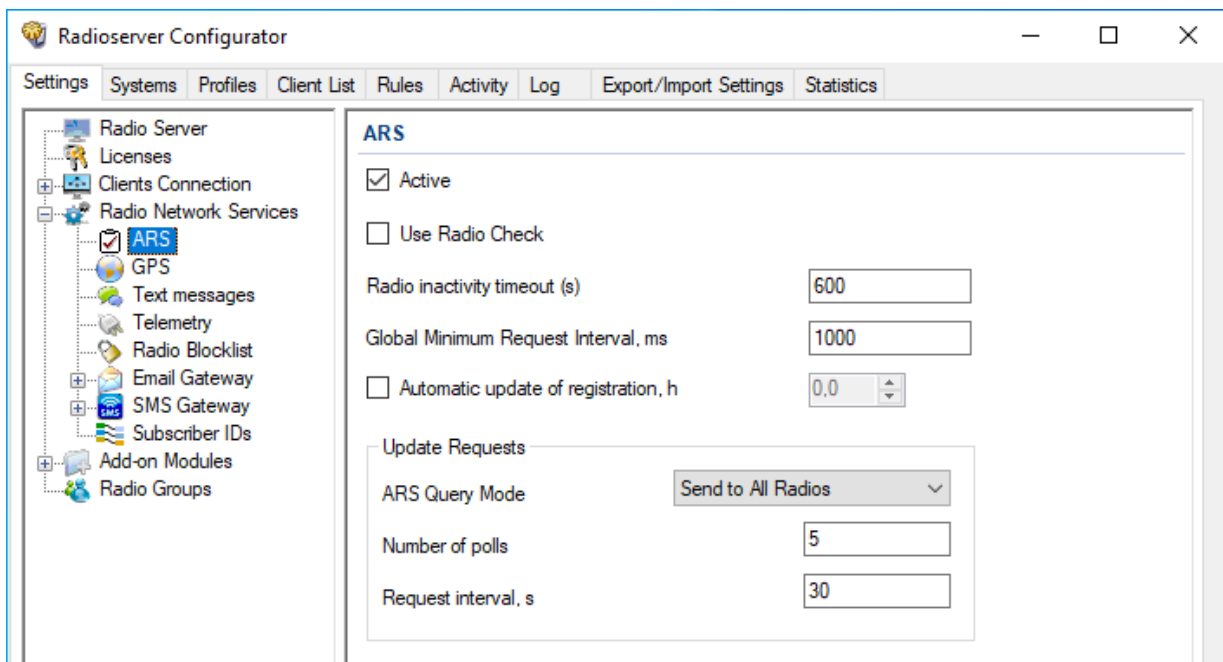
Radioserver Configurator

Settings | Systems | Profiles | Client List | Rules | Activity | Log | Export/Import Settings | Statistics

Radio Server
Licenses
Clients Connection
Radio Network Services
ARS
GPS
Text messages
Telemetry
Radio Blocklist
Email Gateway
SMS Gateway
Subscriber IDs
Add-on Modules
Radio Groups

ARS

Active

Use Radio Check

Radio inactivity timeout (s) 600

Global Minimum Request Interval, ms 1000

Automatic update of registration, h 0,0

Update Requests

ARS Query Mode Send to All Radios

Number of polls 5

Request interval, s 30